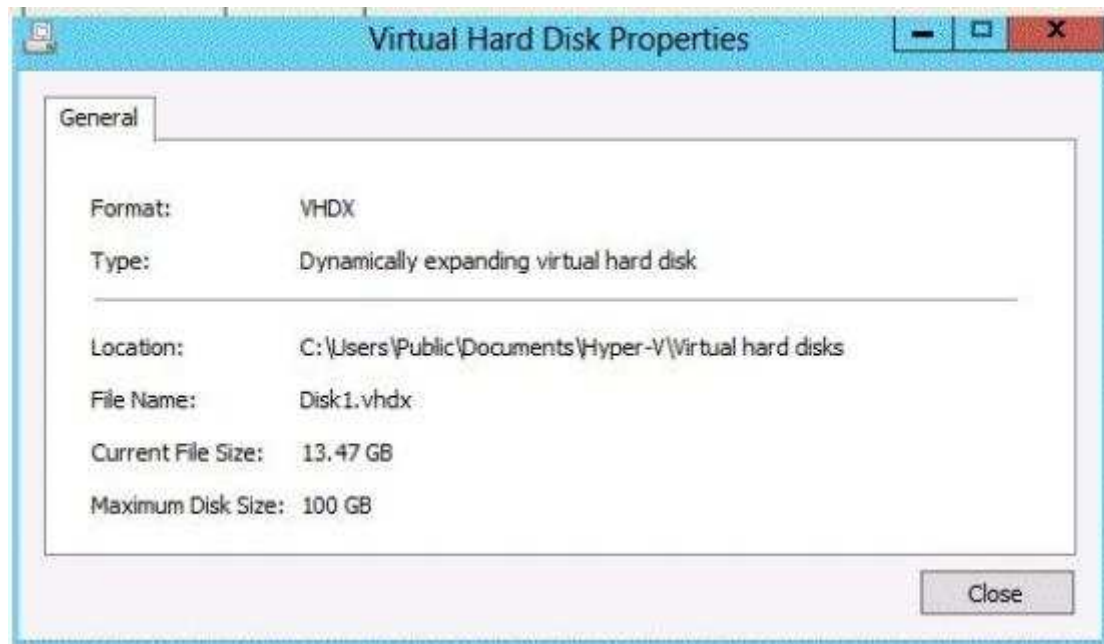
Virtual Hard Disk Properties

General

Format: VHDX

Type: Dynamically expanding virtual hard disk

Location: C:\Users\Public\Documents\Hyper-V\Virtual hard disks

File Name: Disk1.vhdx

Current File Size: 13.47 GB

Maximum Disk Size: 100 GB

Close